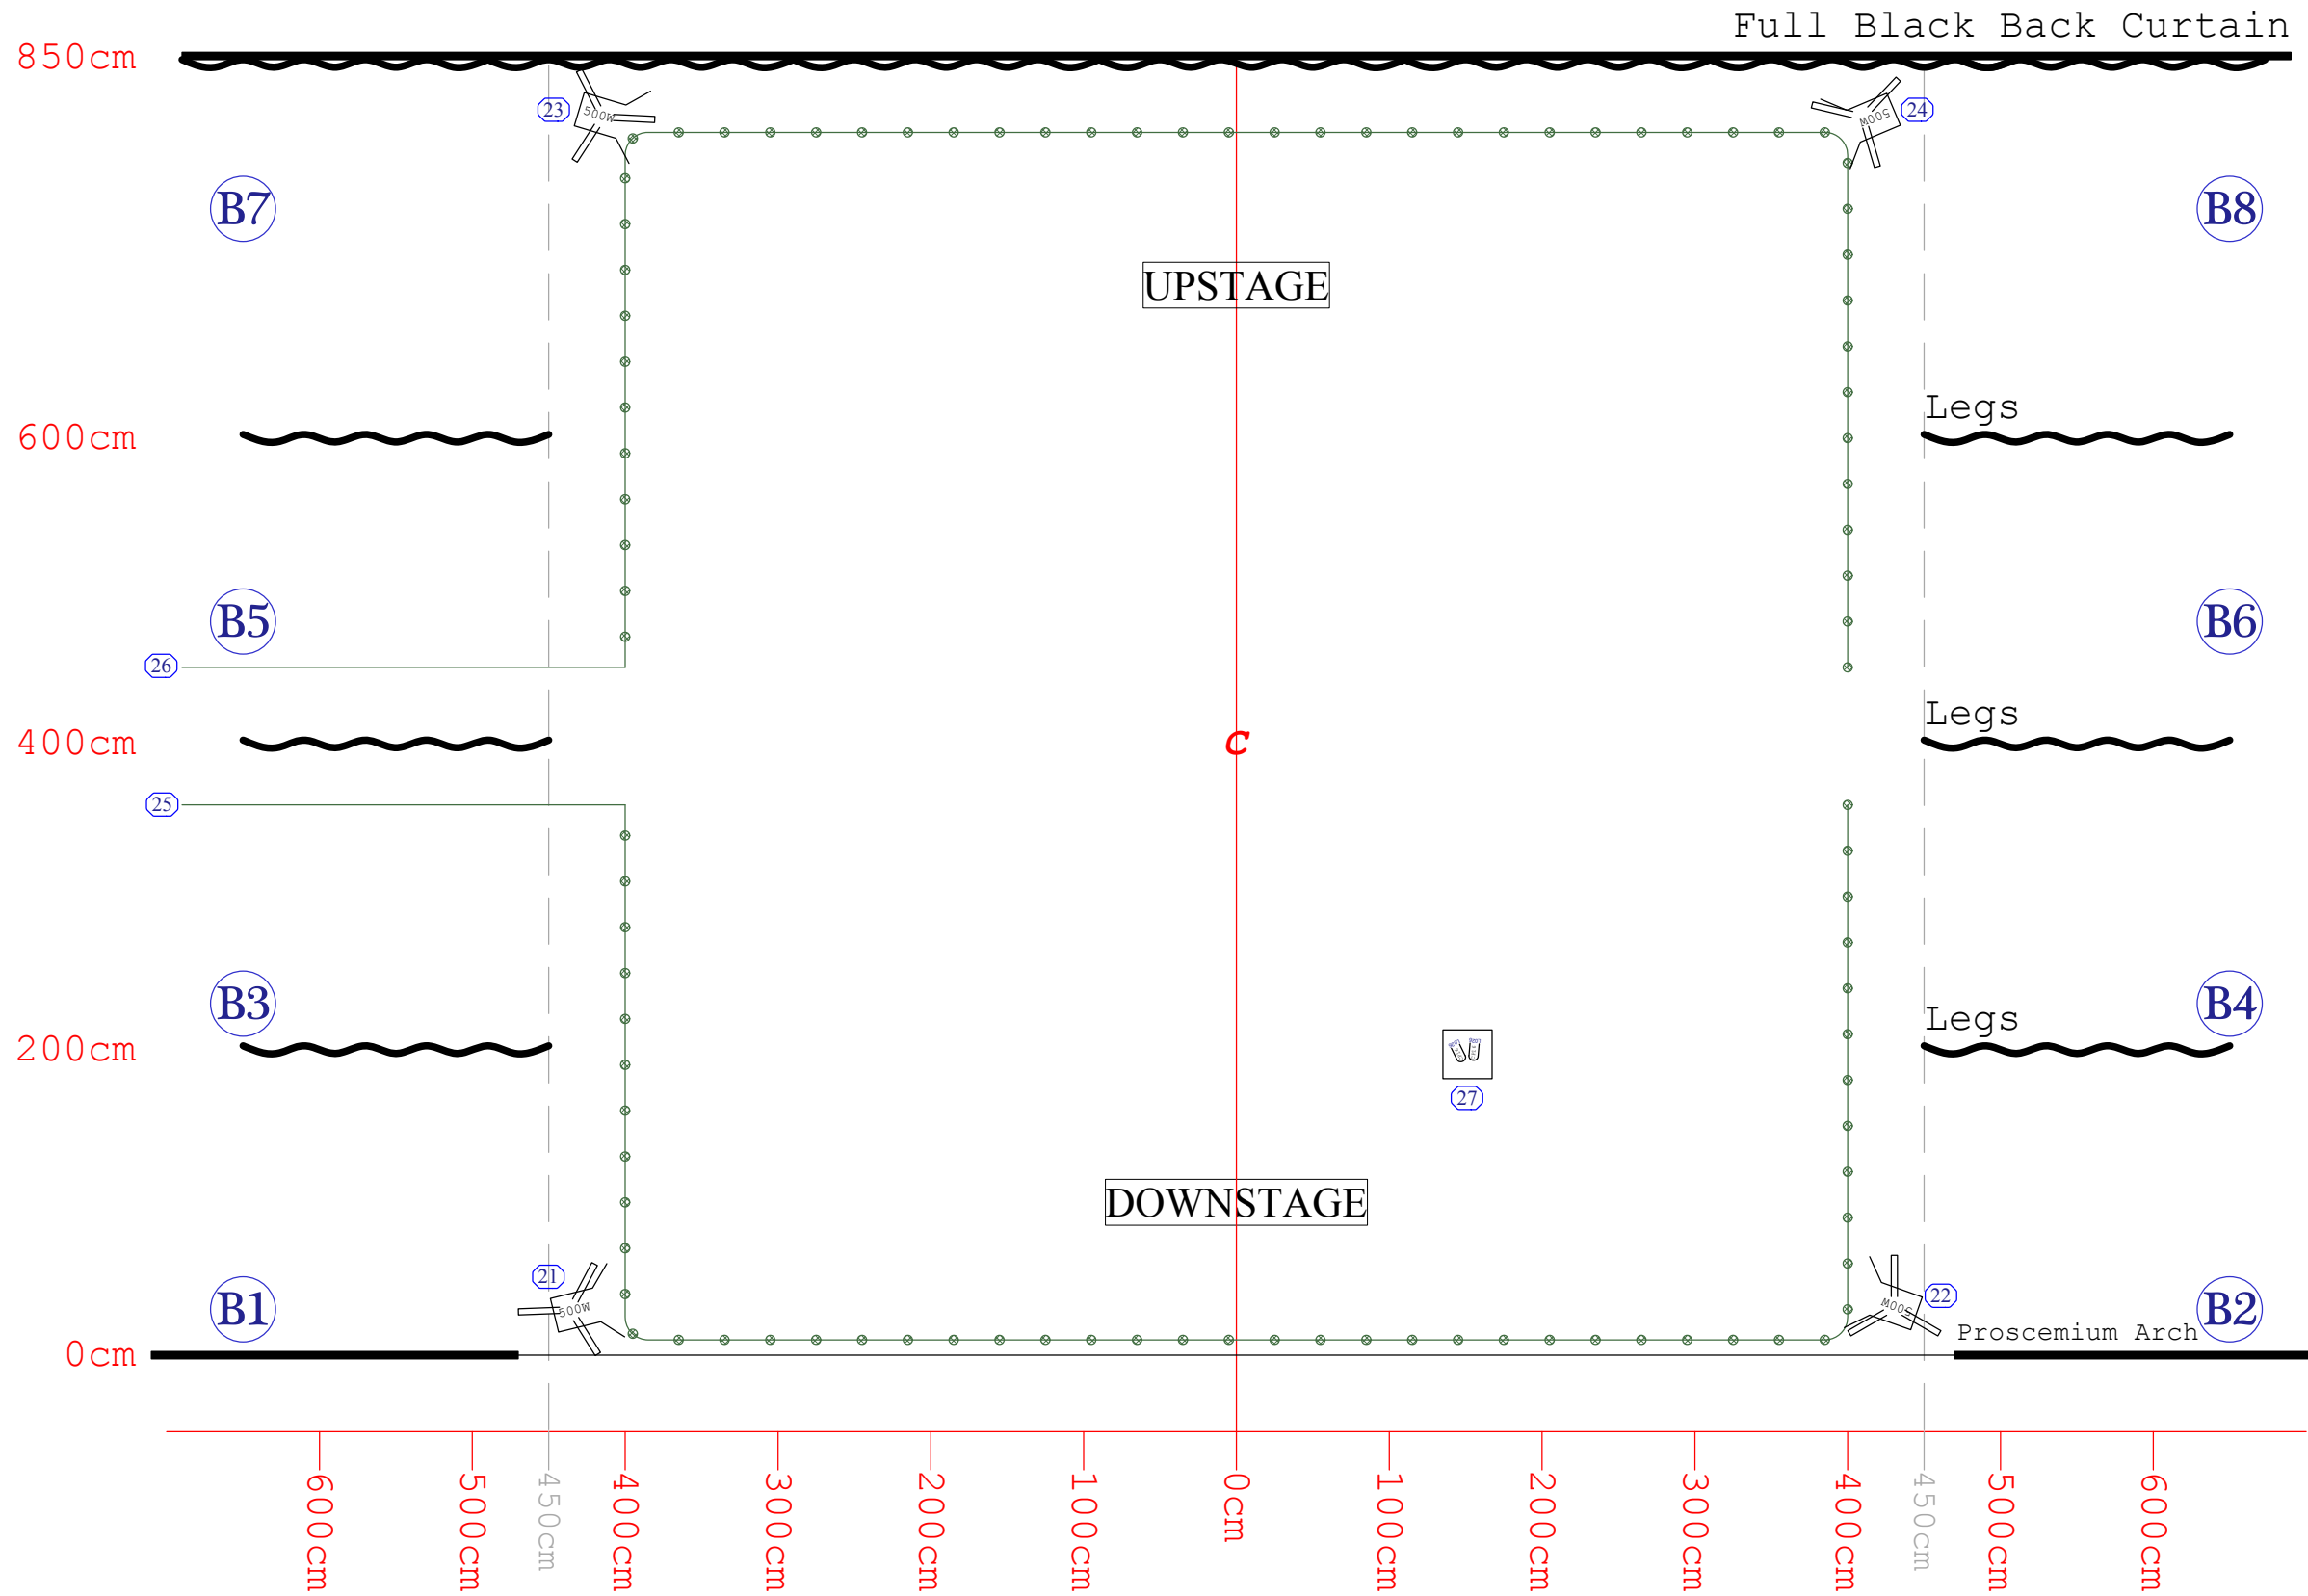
Full Black Back Curtain
850cm
23
500W
24
500W
B7
B8
UPSTAGE
Legs
600cm
B5
B6
26
Legs
400cm
C
25
B3
B4
Legs
200cm
27
DOWNSTAGE
21
500W
22
500W
B1
B2
Proscemium Arch
0cm
600cm
500cm
450cm
400cm
300cm
200cm
100cm
0cm
100cm
200cm
300cm
400cm
450cm
500cm
600cm